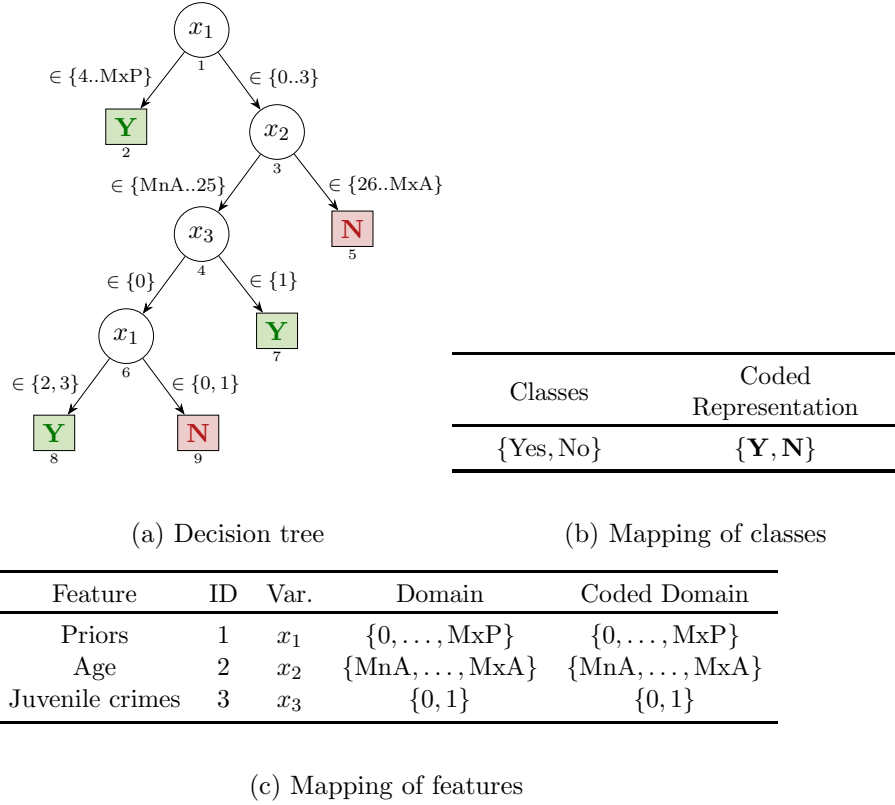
$x_1$
1
$\in \{4..\text{MxP}\}$
$\in \{0..3\}$
**Y**
2
$x_2$
3
$\in \{\text{MnA}..25\}$
$\in \{26..\text{MxA}\}$
$x_3$
4
**N**
5
$\in \{0\}$
$\in \{1\}$
$x_1$
6
**Y**
7
$\in \{2,3\}$
$\in \{0,1\}$
**Y**
8
**N**
9

(a) Decision tree

| Classes | Coded Representation |
|---|---|
| $\{\text{Yes}, \text{No}\}$ | $\{\mathbf{Y}, \mathbf{N}\}$ |

(b) Mapping of classes

| Feature | ID | Var. | Domain | Coded Domain |
|---|---|---|---|---|
| Priors | 1 | $x_1$ | $\{0, \ldots, \text{MxP}\}$ | $\{0, \ldots, \text{MxP}\}$ |
| Age | 2 | $x_2$ | $\{\text{MnA}, \ldots, \text{MxA}\}$ | $\{\text{MnA}, \ldots, \text{MxA}\}$ |
| Juvenile crimes | 3 | $x_3$ | $\{0, 1\}$ | $\{0, 1\}$ |

(c) Mapping of features